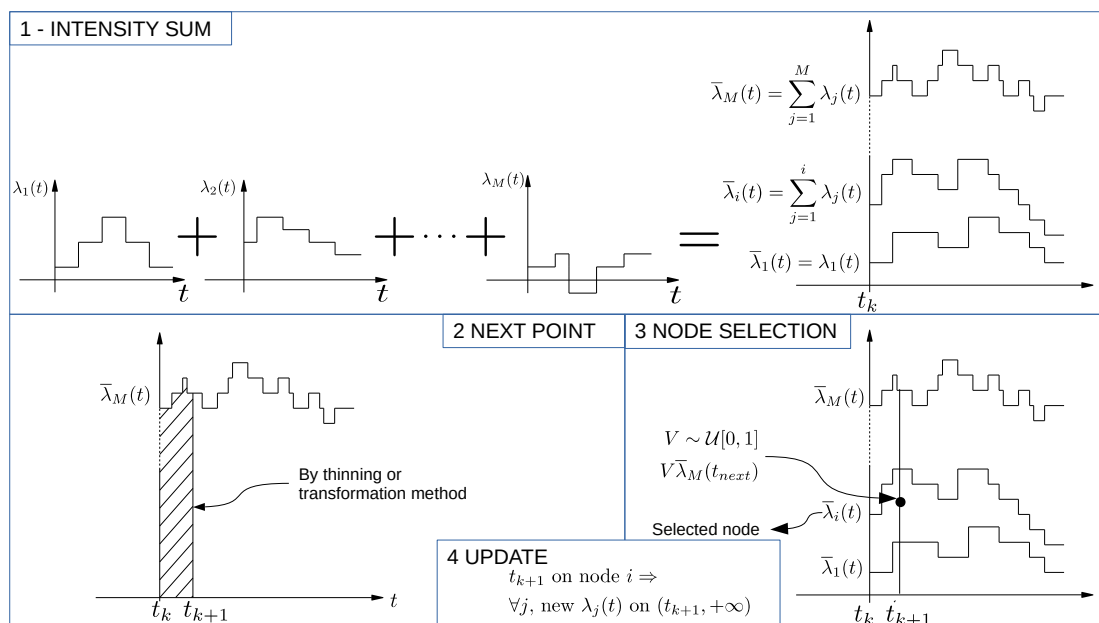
1 - INTENSITY SUM

$\overline{\lambda}_M(t) = \sum_{j=1}^{M} \lambda_j(t)$

$\overline{\lambda}_i(t) = \sum_{j=1}^{i} \lambda_j(t)$

$\overline{\lambda}_1(t) = \lambda_1(t)$

$\lambda_1(t)$ $t$ $+$ $\lambda_2(t)$ $t$ $+ \cdots +$ $\lambda_M(t)$ $t$ $=$

$t_k$

2 NEXT POINT

$\overline{\lambda}_M(t)$

By thinning or transformation method

$t_k$ $t_{k+1}$ $t$

3 NODE SELECTION

$\overline{\lambda}_M(t)$

$V \sim \mathcal{U}[0,1]$

$V\overline{\lambda}_M(t_{next})$

$\overline{\lambda}_i(t)$

Selected node

$\overline{\lambda}_1(t)$

$t_k$ $t_{k+1}$

4 UPDATE

$t_{k+1}$ on node $i \Rightarrow$

$\forall j$, new $\lambda_j(t)$ on $(t_{k+1}, +\infty)$